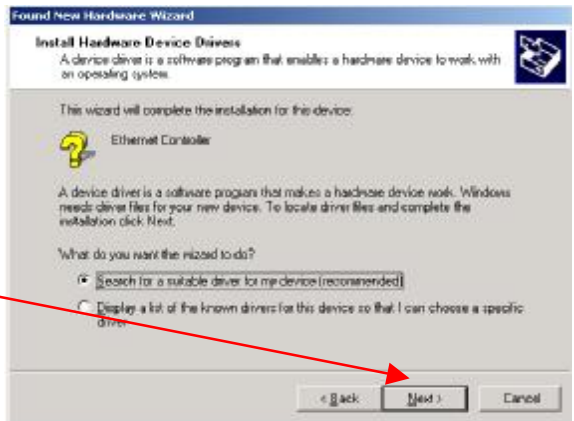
Found New Hardware Wizard

Install Hardware Device Drivers

A device driver is a software program that enables a hardware device to work with an operating system.

This wizard will complete the installation for this device:

Ethernet Controller

A device driver is a software program that makes a hardware device work. Windows needs driver files for your new device. To locate driver files and complete the installation click Next.

What do you want the wizard to do?

Search for a suitable driver for my device (recommended)

Display a list of the known drivers for this device so that I can choose a specific driver

< Back

Next >

Cancel